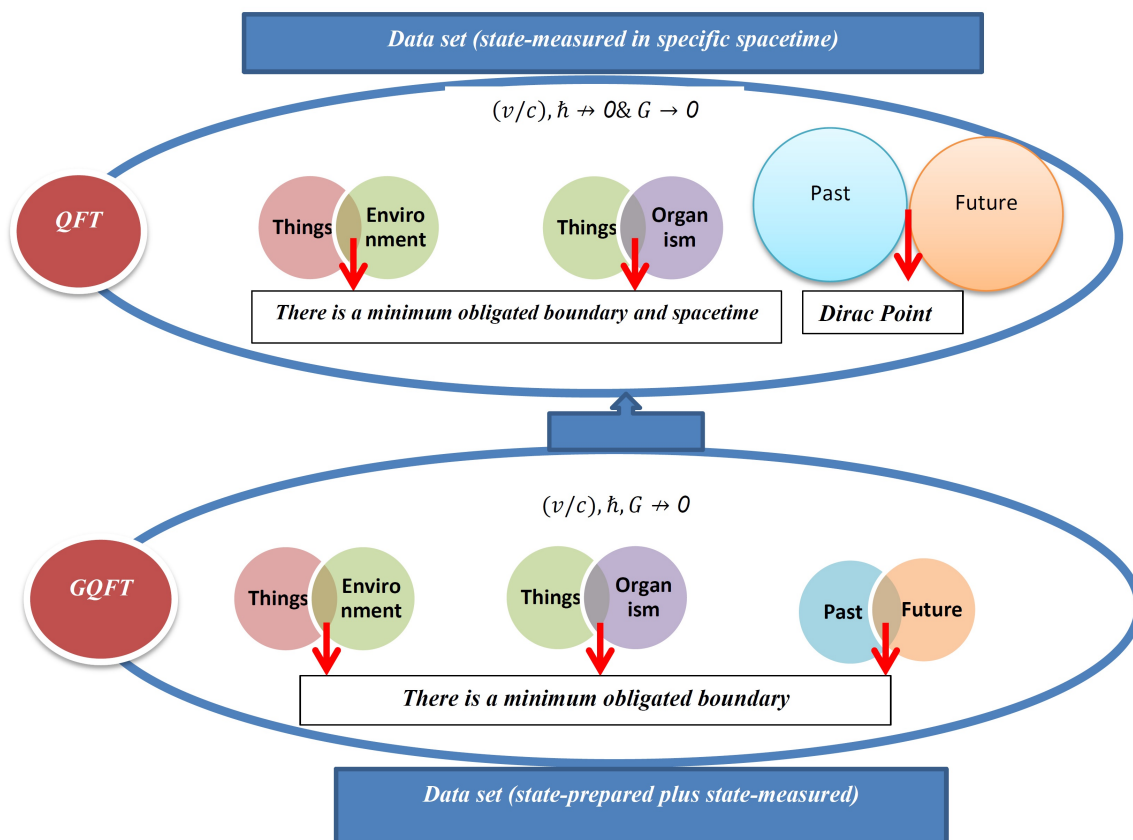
Data set (state-measured in specific spacetime)

$(v/c), \hbar \nrightarrow 0 \& G \rightarrow 0$

QFT

Things Environment

Things Organism

Past

Future

There is a minimum obligated boundary and spacetime

Dirac Point

$(v/c), \hbar, G \nrightarrow 0$

GQFT

Things Environment

Things Organism

Past Future

There is a minimum obligated boundary

Data set (state-prepared plus state-measured)